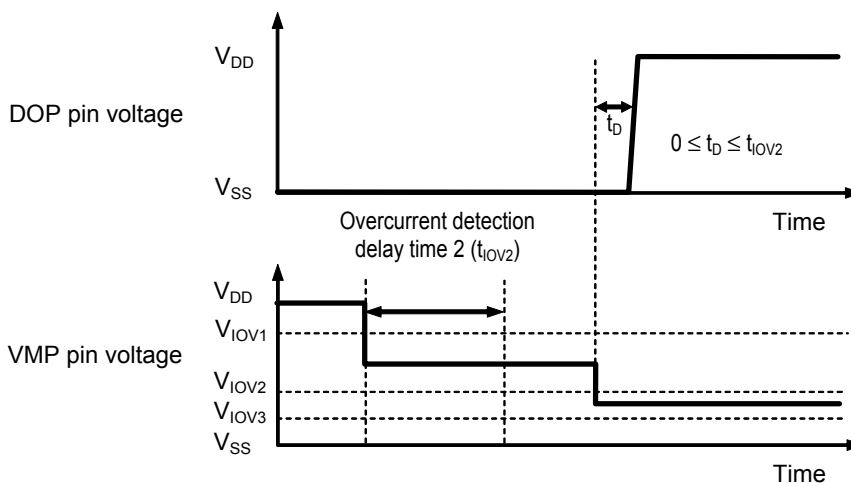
$V_{DD}$

DOP pin voltage

$t_D$

$0 \leq t_D \leq t_{IOV2}$

$V_{SS}$

Overcurrent detection delay time 2 ($t_{IOV2}$)

Time

$V_{DD}$

$V_{IOV1}$

VMP pin voltage

$V_{IOV2}$

$V_{IOV3}$

$V_{SS}$

Time